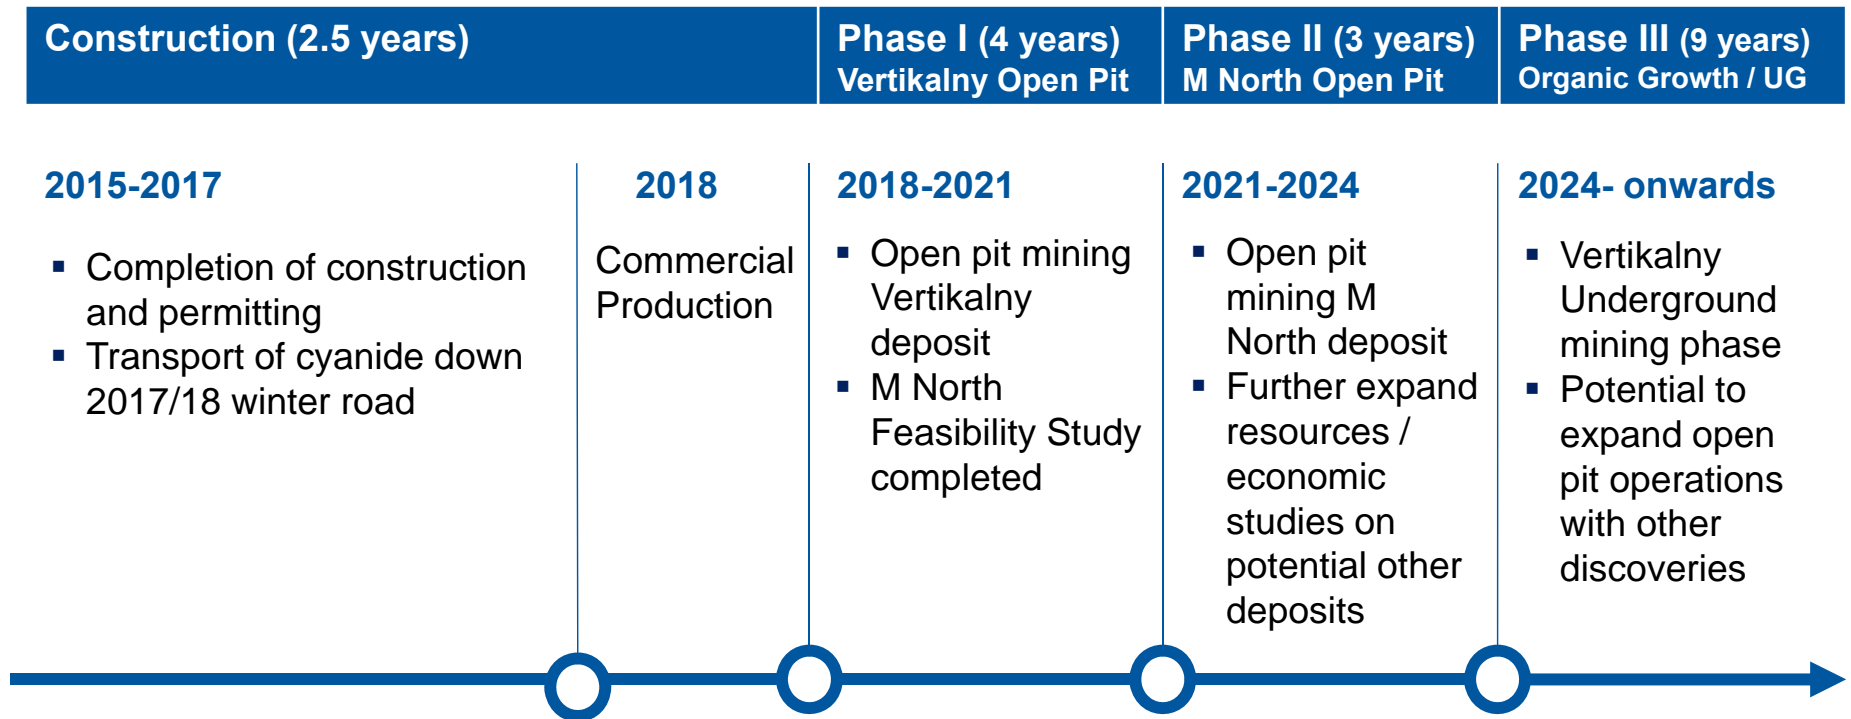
Construction (2.5 years)

Phase I (4 years)
Vertikalny Open Pit

Phase II (3 years)
M North Open Pit

Phase III (9 years)
Organic Growth / UG

2015-2017

- Completion of construction and permitting
- Transport of cyanide down 2017/18 winter road

2018

Commercial Production

2018-2021

- Open pit mining Vertikalny deposit
- M North Feasibility Study completed

2021-2024

- Open pit mining M North deposit
- Further expand resources / economic studies on potential other deposits

2024- onwards

- Vertikalny Underground mining phase
- Potential to expand open pit operations with other discoveries